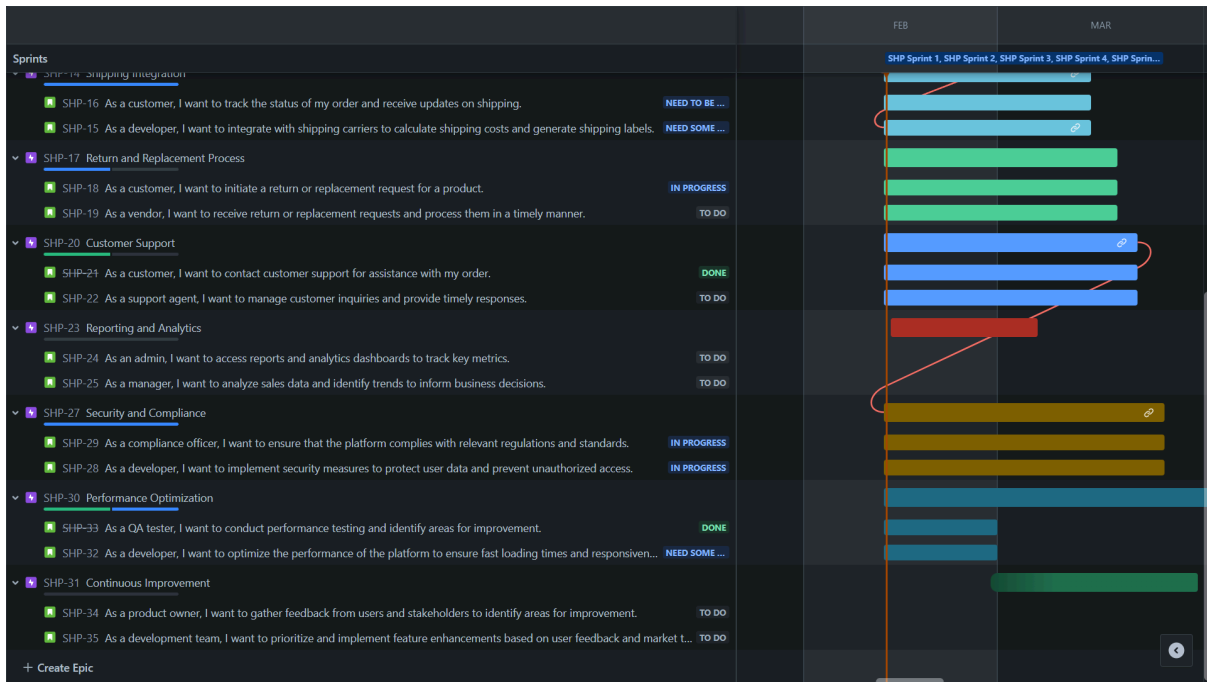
FEB MAR

Sprints

SHP Sprint 1, SHP Sprint 2, SHP Sprint 3, SHP Sprint 4, SHP Sprin...

SHP-14 Shipping Integration

SHP-16 As a customer, I want to track the status of my order and receive updates on shipping. NEED TO BE ...

SHP-15 As a developer, I want to integrate with shipping carriers to calculate shipping costs and generate shipping labels. NEED SOME ...

SHP-17 Return and Replacement Process

SHP-18 As a customer, I want to initiate a return or replacement request for a product. IN PROGRESS

SHP-19 As a vendor, I want to receive return or replacement requests and process them in a timely manner. TO DO

SHP-20 Customer Support

SHP-21 As a customer, I want to contact customer support for assistance with my order. DONE

SHP-22 As a support agent, I want to manage customer inquiries and provide timely responses. TO DO

SHP-23 Reporting and Analytics

SHP-24 As an admin, I want to access reports and analytics dashboards to track key metrics. TO DO

SHP-25 As a manager, I want to analyze sales data and identify trends to inform business decisions. TO DO

SHP-27 Security and Compliance

SHP-29 As a compliance officer, I want to ensure that the platform complies with relevant regulations and standards. IN PROGRESS

SHP-28 As a developer, I want to implement security measures to protect user data and prevent unauthorized access. IN PROGRESS

SHP-30 Performance Optimization

SHP-33 As a QA tester, I want to conduct performance testing and identify areas for improvement. DONE

SHP-32 As a developer, I want to optimize the performance of the platform to ensure fast loading times and responsiven... NEED SOME ...

SHP-31 Continuous Improvement

SHP-34 As a product owner, I want to gather feedback from users and stakeholders to identify areas for improvement. TO DO

SHP-35 As a development team, I want to prioritize and implement feature enhancements based on user feedback and market t... TO DO

+ Create Epic